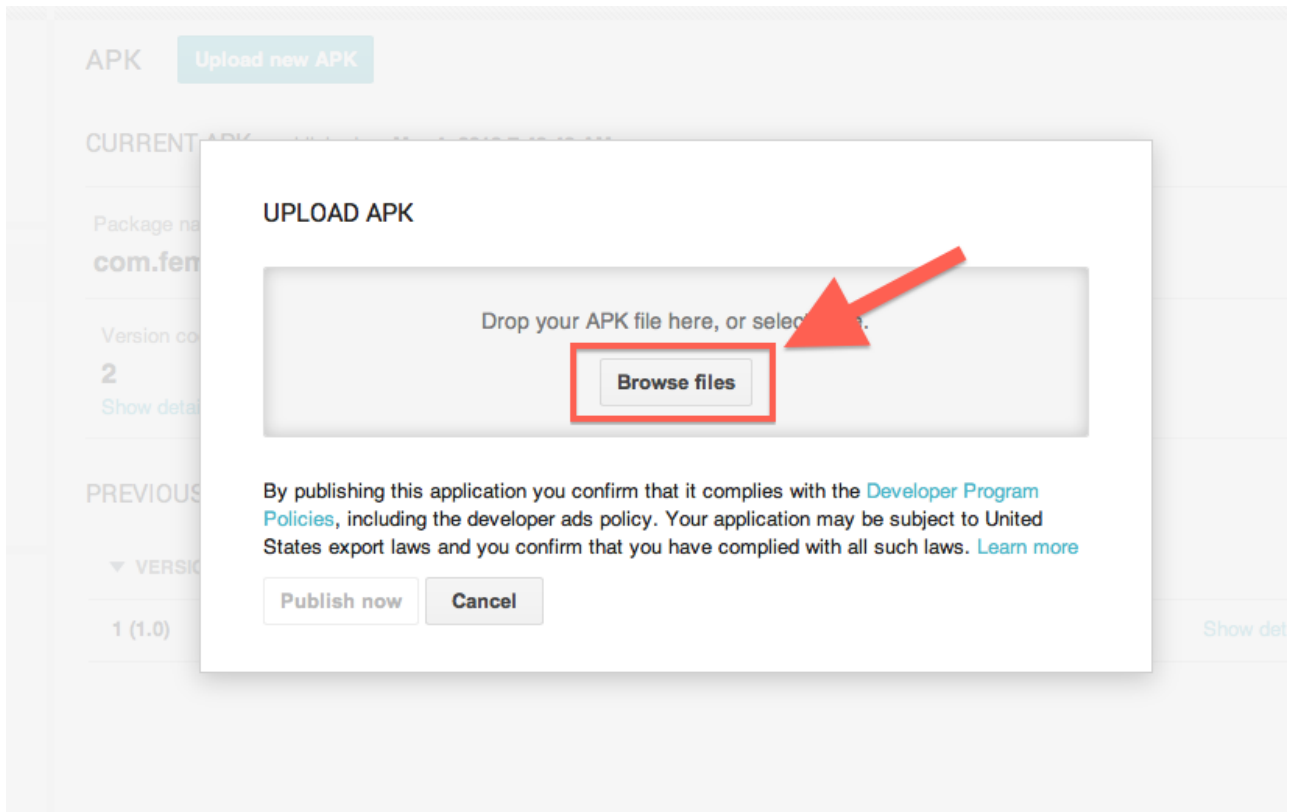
APK Upload new APK

CURRENT APK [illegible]

Package na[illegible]
com.fem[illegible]

Version co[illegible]
2
Show detai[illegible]

PREVIOUS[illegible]

▼ VERSIO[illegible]

1 (1.0)

Show det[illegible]

UPLOAD APK

Drop your APK file here, or selec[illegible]e.

Browse files

By publishing this application you confirm that it complies with the Developer Program Policies, including the developer ads policy. Your application may be subject to United States export laws and you confirm that you have complied with all such laws. Learn more

Publish now Cancel